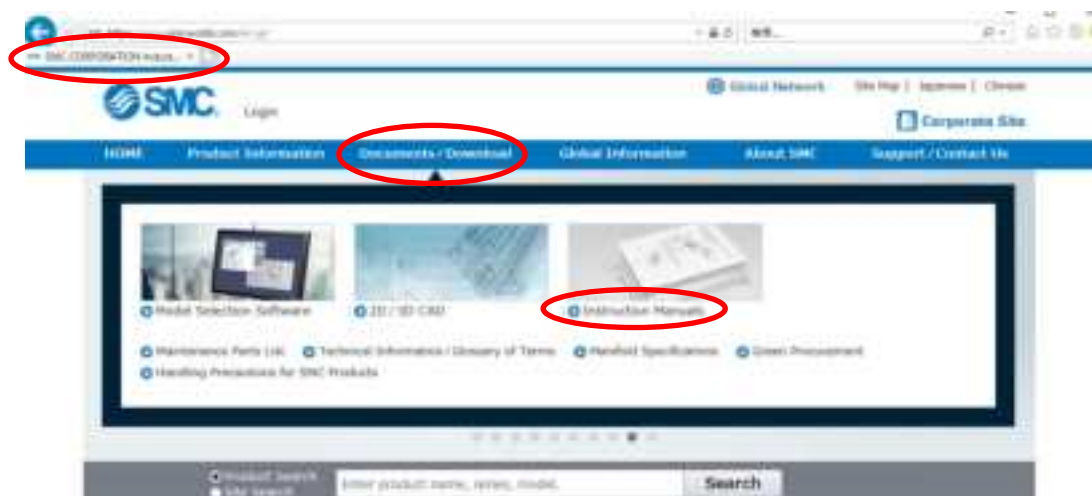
SMC CORPORATION-Autom... ×

SMC Login

Global Network Site Map | Japanese | Chinese

Corporate Site

HOME Product Information Documents / Download Global Information About SMC Support / Contact Us

Model Selection Software
2D / 3D CAD
Instruction Manuals

Maintenance Parts List
Technical Information / Glossary of Terms
Manifold Specifications
Green Procurement
Handling Precautions for SMC Products

Product Search
Site Search
Enter product name, series, model.
Search